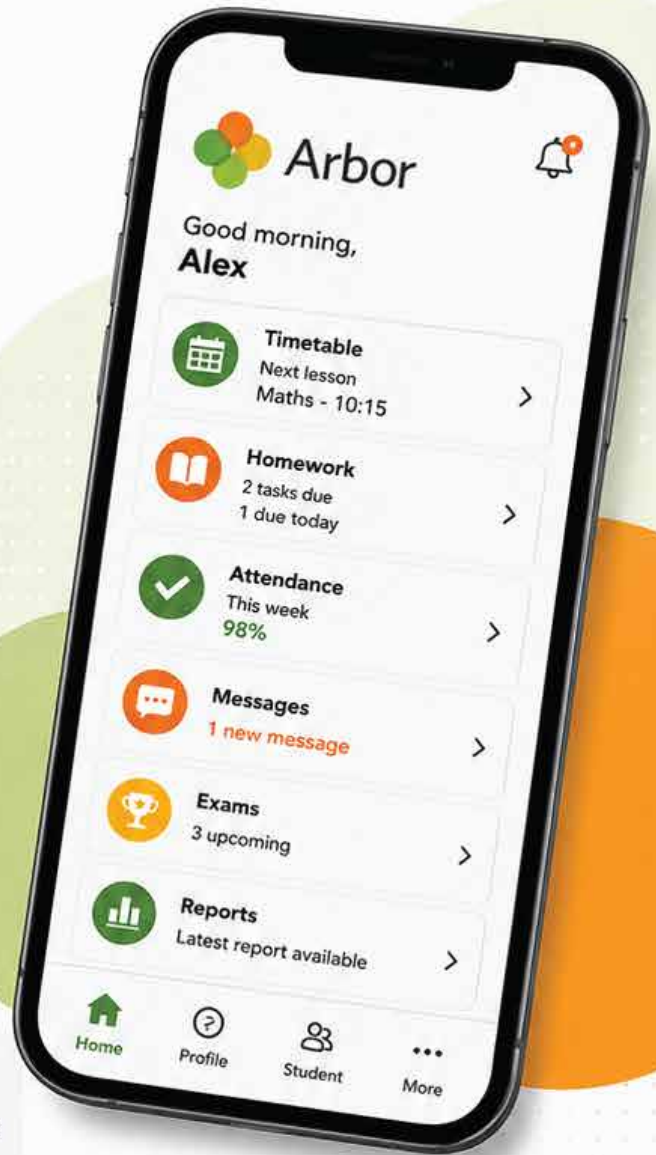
Arbor

Good morning,
Alex

Timetable
Next lesson
Maths - 10:15

Homework
2 tasks due
1 due today

Attendance
This week
98%

Messages
1 new message

Exams
3 upcoming

Reports
Latest report available

Home
Profile
Student
More